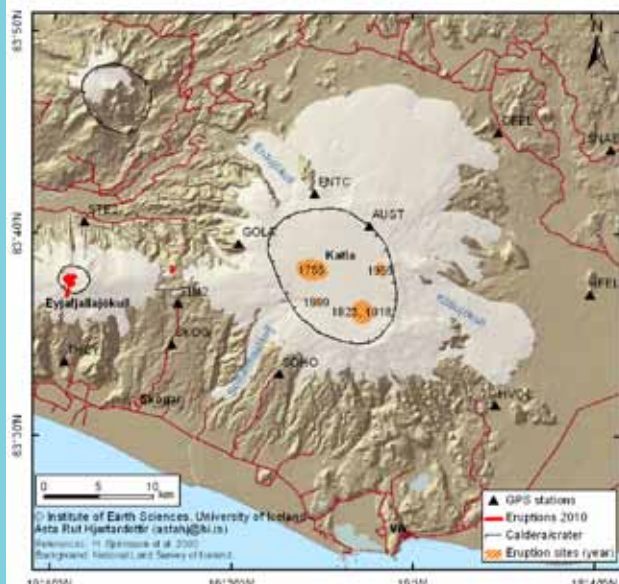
63°50'N

63°40'N

63°30'N

N

DEEL

SNAE

ENTC

AUST

STE

GOLA

Katla

1755

1955

1999

1823, 1918

Eyjafjallajökull

SKOG

SOHO

HVOL

FEL

Skógar

VIK

0 5 10 km

© Institute of Earth Sciences, University of Iceland
Ásta Rut Hjartardóttir (astahj@hi.is)
References: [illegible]
Background: National Land Survey of Iceland

▲ GPS stations
Eruptions 2010
Caldera/crater
Eruption sites (year)

19°40'W 19°20'W 19°W 18°40'W